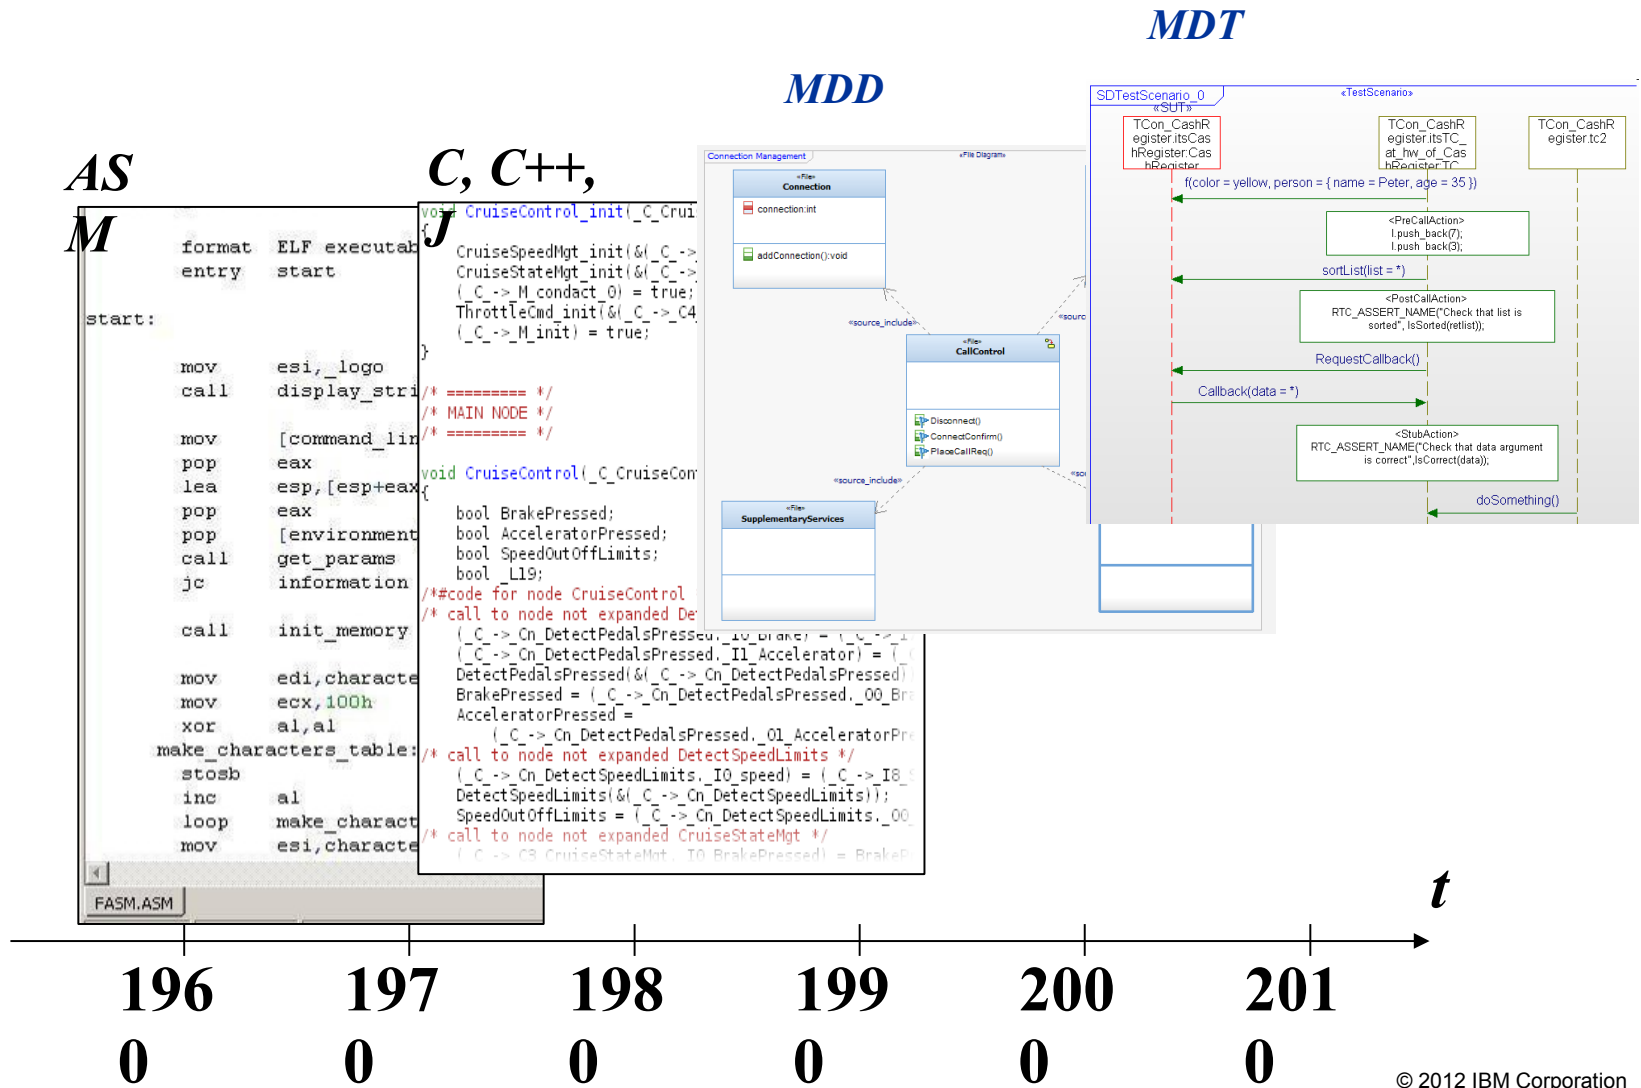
MDT

MDD

AS
M

C, C++,
J

format ELF executab
entry start

start:

mov esi,_logo
call display_stri

mov [command_lin
pop eax
lea esp,[esp+eax
pop eax
pop [environment
call get_params
jc information

call init_memory

mov edi,characte
mov ecx,100h
xor al,al
make_characters_table:
stosb
inc al
loop make_charact
mov esi,characte

FASM.ASM

void CruiseControl_init(_C_Crui
{
CruiseSpeedMgt_init(&(_C_->
CruiseStateMgt_init(&(_C_->
(_C_->_M_condact_0) = true;
ThrottleCmd_init(&(_C_->_C4
(_C_->_M_init) = true;
}

/* ========= */
/* MAIN NODE */
/* ========= */

void CruiseControl(_C_CruiseCon
{
bool BrakePressed;
bool AcceleratorPressed;
bool SpeedOutOffLimits;
bool _L19;
/*#code for node CruiseControl
/* call to node not expanded De
(_C_->_Cn_DetectPedalsPressed._I0_Brake) = (_C_->_I
(_C_->_Cn_DetectPedalsPressed._I1_Accelerator) = (_
DetectPedalsPressed(&(_C_->_Cn_DetectPedalsPressed)
BrakePressed = (_C_->_Cn_DetectPedalsPressed._O0_Br
AcceleratorPressed =
(_C_->_Cn_DetectPedalsPressed._O1_AcceleratorPr
/* call to node not expanded DetectSpeedLimits */
(_C_->_Cn_DetectSpeedLimits._I0_speed) = (_C_->_I8_
DetectSpeedLimits(&(_C_->_Cn_DetectSpeedLimits));
SpeedOutOffLimits = (_C_->_Cn_DetectSpeedLimits._O0
/* call to node not expanded CruiseStateMgt */
(_C_->_C3_CruiseStateMgt._I0_BrakePressed) = BrakeP

Connection Management
«File Diagram»
«File»
Connection
connection:int
addConnection():void
«source_include»
«sourc
«File»
CallControl
Disconnect()
ConnectConfirm()
PlaceCallReq()
«source_include»
«sou
«File»
SupplementaryServices

SDTestScenario_0
«TestScenario»
«SUT»
TCon_CashRegister.itsCashRegister:CashRegister
TCon_CashRegister.itsTC_at_hw_of_CashRegisterTC
TCon_CashRegister.tc2
f(color = yellow, person = { name = Peter, age = 35 })
<PreCallAction>
l.push_back(7);
l.push_back(3);
sortList(list = *)
<PostCallAction>
RTC_ASSERT_NAME("Check that list is sorted", IsSorted(retlist));
RequestCallback()
Callback(data = *)
<StubAction>
RTC_ASSERT_NAME("Check that data argument is correct",IsCorrect(data));
doSomething()

t

196
0
197
0
198
0
199
0
200
0
201
0

© 2012 IBM Corporation